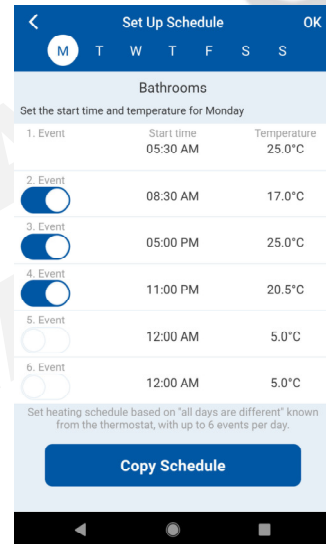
<

Set Up Schedule

OK

M T W T F S S

Bathrooms

Set the start time and temperature for Monday

| | Start time | Temperature |
|---|---|---|
| 1. Event | 05:30 AM | 25.0°C |
| 2. Event | 08:30 AM | 17.0°C |
| 3. Event | 05:00 PM | 25.0°C |
| 4. Event | 11:00 PM | 20.5°C |
| 5. Event | 12:00 AM | 5.0°C |
| 6. Event | 12:00 AM | 5.0°C |

Set heating schedule based on "all days are different" known from the thermostat, with up to 6 events per day.

Copy Schedule